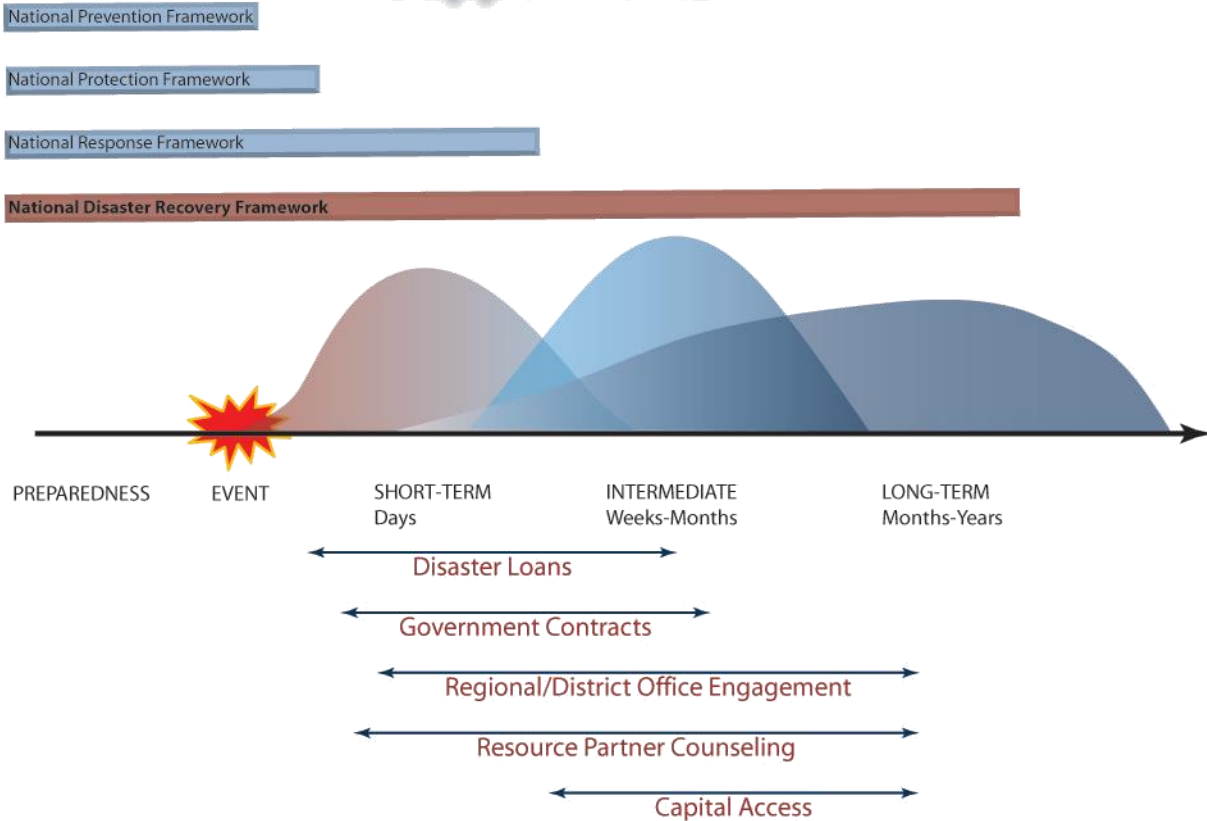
National Prevention Framework

National Protection Framework

National Response Framework

National Disaster Recovery Framework

PREPAREDNESS

EVENT

SHORT-TERM
Days

INTERMEDIATE
Weeks-Months

LONG-TERM
Months-Years

Disaster Loans

Government Contracts

Regional/District Office Engagement

Resource Partner Counseling

Capital Access